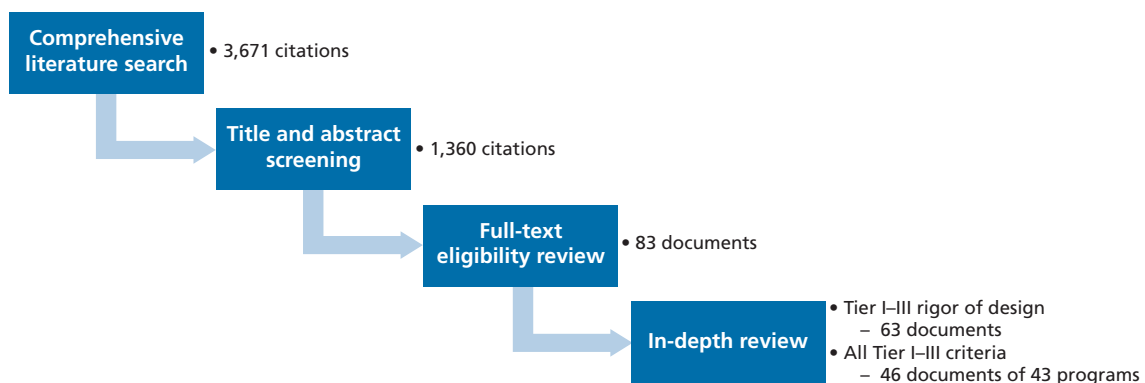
Comprehensive literature search

• 3,671 citations

Title and abstract screening

• 1,360 citations

Full-text eligibility review

• 83 documents

In-depth review

• Tier I–III rigor of design
– 63 documents
• All Tier I–III criteria
– 46 documents of 43 programs